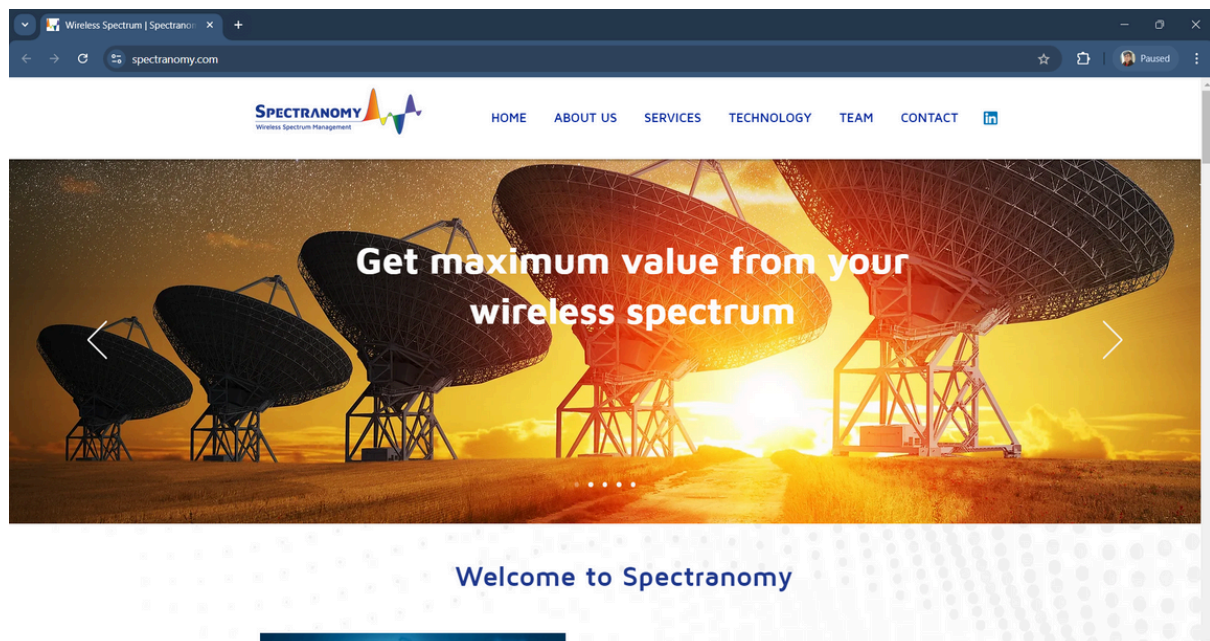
Wireless Spectrum | Spectranom
spectranomy.com
Paused

SPECTRANOMY
Wireless Spectrum Management

HOME ABOUT US SERVICES TECHNOLOGY TEAM CONTACT

Get maximum value from your wireless spectrum

Welcome to Spectranomy